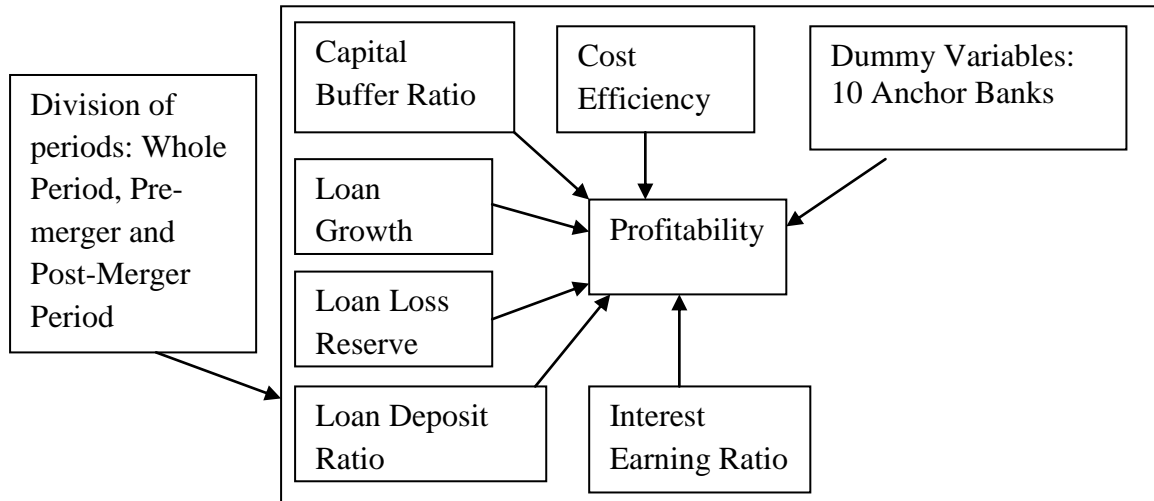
Division of periods: Whole Period, Pre-merger and Post-Merger Period

Capital Buffer Ratio

Cost Efficiency

Dummy Variables: 10 Anchor Banks

Loan Growth

Profitability

Loan Loss Reserve

Loan Deposit Ratio

Interest Earning Ratio